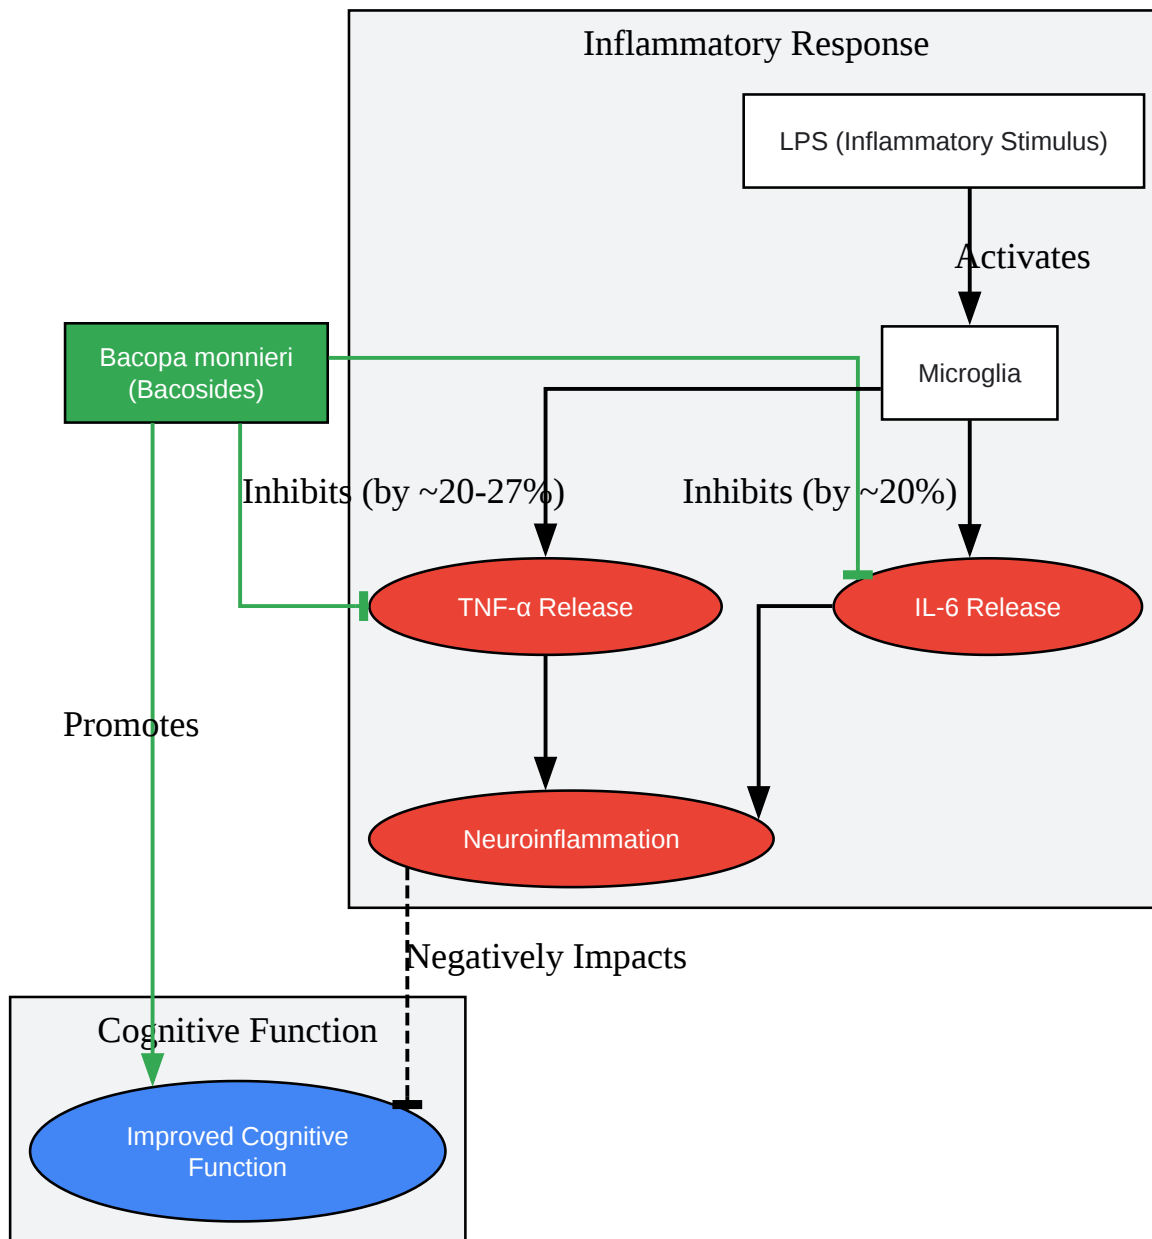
Inflammatory Response

LPS (Inflammatory Stimulus)

Activates

Microglia

Bacopa monnieri (Bacosides)

Inhibits (by ~20-27%)

Inhibits (by ~20%)

TNF-α Release

IL-6 Release

Promotes

Neuroinflammation

Negatively Impacts

Cognitive Function

Improved Cognitive Function